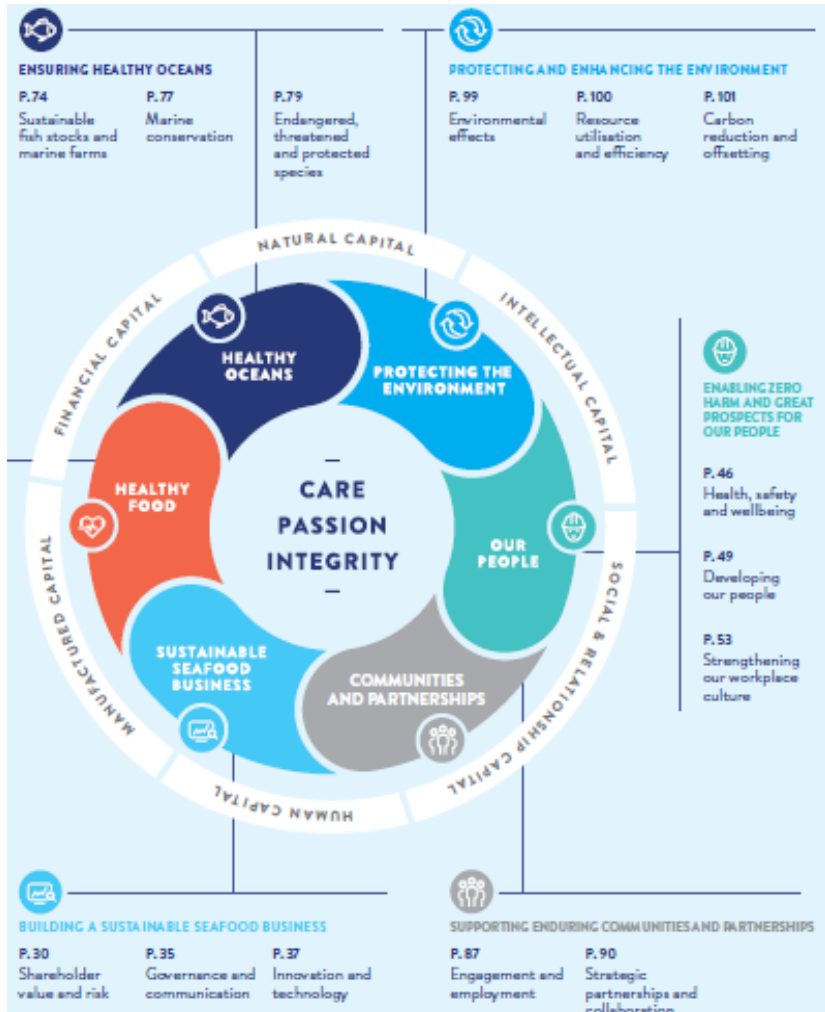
ENSURING HEALTHY OCEANS

P.74
Sustainable fish stocks and marine farms

P.77
Marine conservation

P.79
Endangered, threatened and protected species

PROTECTING AND ENHANCING THE ENVIRONMENT

P.99
Environmental effects

P.100
Resource utilisation and efficiency

P.101
Carbon reduction and offsetting

NATURAL CAPITAL

INTELLECTUAL CAPITAL

SOCIAL & RELATIONSHIP CAPITAL

HUMAN CAPITAL

MANUFACTURED CAPITAL

FINANCIAL CAPITAL

HEALTHY OCEANS

PROTECTING THE ENVIRONMENT

OUR PEOPLE

COMMUNITIES AND PARTNERSHIPS

SUSTAINABLE SEAFOOD BUSINESS

HEALTHY FOOD

CARE
PASSION
INTEGRITY

ENABLING ZERO HARM AND GREAT PROSPECTS FOR OUR PEOPLE

P.46
Health, safety and wellbeing

P.49
Developing our people

P.53
Strengthening our workplace culture

BUILDING A SUSTAINABLE SEAFOOD BUSINESS

P.30
Shareholder value and risk

P.35
Governance and communication

P.37
Innovation and technology

SUPPORTING ENDURING COMMUNITIES AND PARTNERSHIPS

P.87
Engagement and employment

P.90
Strategic partnerships and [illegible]